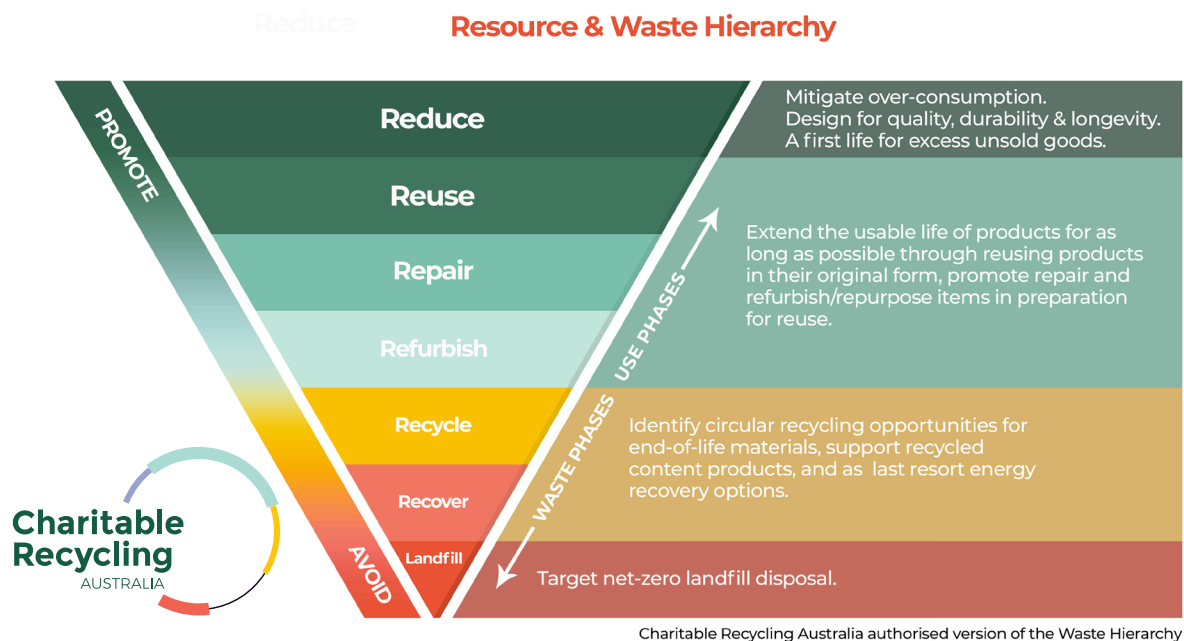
Reduce

Resource & Waste Hierarchy

PROMOTE

Reduce

Reuse

Repair

Refurbish

Recycle

Recover

Landfill

AVOID

USE PHASES

WASTE PHASES

Mitigate over-consumption. Design for quality, durability & longevity. A first life for excess unsold goods.

Extend the usable life of products for as long as possible through reusing products in their original form, promote repair and refurbish/repurpose items in preparation for reuse.

Identify circular recycling opportunities for end-of-life materials, support recycled content products, and as last resort energy recovery options.

Target net-zero landfill disposal.

Charitable Recycling AUSTRALIA

Charitable Recycling Australia authorised version of the Waste Hierarchy